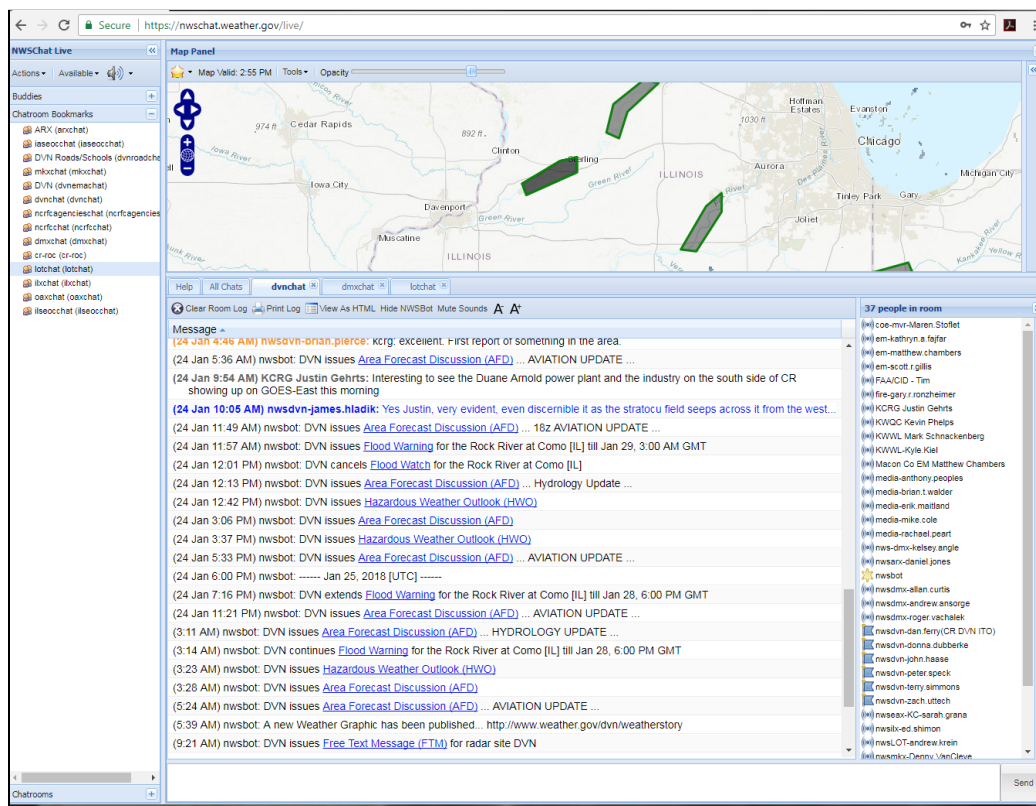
Secure | https://nwschat.weather.gov/live/

NWSChat Live

Actions ▾ Available ▾

Buddies

Chatroom Bookmarks

ARX (arxchat)
iaseocchat (iaseocchat)
DVN Roads/Schools (dvnroadcha
mkxchat (mkxchat)
DVN (dvnemachat)
dvnchat (dvnchat)
ncrfcagencieschat (ncrfcagencies
ncrfcchat (ncrfcchat)
dmxchat (dmxchat)
cr-roc (cr-roc)
lotchat (lotchat)
ilxchat (ilxchat)
oaxchat (oaxchat)
ilseocchat (ilseocchat)

Chatrooms

Map Panel

Map Valid: 2:55 PM Tools ▾ Opacity

Cedar Rapids
974 ft
892 ft
Clinton
Sterling
Iowa City
Davenport
Green River
Muscatine
ILLINOIS
Hoffman Estates
Evanston
1030 ft
Chicago
Aurora
Tinley Park
Gary
Joliet
Michigan City
Iowa River
Green River
Des Plaines River
Kankakee River
Yellow R

Help All Chats dvnchat dmxchat lotchat

Clear Room Log Print Log View As HTML Hide NWSBot Mute Sounds A A

Message

(24 Jan 4:46 AM) nwsdvn-brian.pierce: kcrg: excellent. First report of something in the area.
(24 Jan 5:36 AM) nwsbot: DVN issues Area Forecast Discussion (AFD) ... AVIATION UPDATE ...
(24 Jan 9:54 AM) KCRG Justin Gehrts: Interesting to see the Duane Arnold power plant and the industry on the south side of CR showing up on GOES-East this morning
(24 Jan 10:05 AM) nwsdvn-james.hladik: Yes Justin, very evident, even discernible it as the stratocu field seeps across it from the west...
(24 Jan 11:49 AM) nwsbot: DVN issues Area Forecast Discussion (AFD) ... 18z AVIATION UPDATE ...
(24 Jan 11:57 AM) nwsbot: DVN issues Flood Warning for the Rock River at Como [IL] till Jan 29, 3:00 AM GMT
(24 Jan 12:01 PM) nwsbot: DVN cancels Flood Watch for the Rock River at Como [IL]
(24 Jan 12:13 PM) nwsbot: DVN issues Area Forecast Discussion (AFD) ... Hydrology Update ...
(24 Jan 12:42 PM) nwsbot: DVN issues Hazardous Weather Outlook (HWO)
(24 Jan 3:06 PM) nwsbot: DVN issues Area Forecast Discussion (AFD)
(24 Jan 3:37 PM) nwsbot: DVN issues Hazardous Weather Outlook (HWO)
(24 Jan 5:33 PM) nwsbot: DVN issues Area Forecast Discussion (AFD) ... AVIATION UPDATE ...
(24 Jan 6:00 PM) nwsbot: ------ Jan 25, 2018 [UTC] ------
(24 Jan 7:16 PM) nwsbot: DVN extends Flood Warning for the Rock River at Como [IL] till Jan 28, 6:00 PM GMT
(24 Jan 11:21 PM) nwsbot: DVN issues Area Forecast Discussion (AFD) ... AVIATION UPDATE ...
(3:11 AM) nwsbot: DVN issues Area Forecast Discussion (AFD) ... HYDROLOGY UPDATE ...
(3:14 AM) nwsbot: DVN continues Flood Warning for the Rock River at Como [IL] till Jan 28, 6:00 PM GMT
(3:23 AM) nwsbot: DVN issues Hazardous Weather Outlook (HWO)
(3:28 AM) nwsbot: DVN issues Area Forecast Discussion (AFD)
(5:24 AM) nwsbot: DVN issues Area Forecast Discussion (AFD) ... AVIATION UPDATE ...
(5:39 AM) nwsbot: A new Weather Graphic has been published... http://www.weather.gov/dvn/weatherstory
(9:21 AM) nwsbot: DVN issues Free Text Message (FTM) for radar site DVN

37 people in room
coe-mvr-Maren.Stoflet
em-kathryn.a.fajfar
em-matthew.chambers
em-scott.r.gillis
FAA/CID - Tim
fire-gary.r.ronzheimer
KCRG Justin Gehrts
KWQC Kevin Phelps
KWWL Mark Schnackenberg
KWWL-Kyle.Kiel
Macon Co EM Matthew Chambers
media-anthony.peoples
media-brian.t.walder
media-erik.maitland
media-mike.cole
media-rachael.peart
nws-dmx-kelsey.angle
nwsarx-daniel.jones
nwsbot
nwsdmx-allan.curtis
nwsdmx-andrew.ansorge
nwsdmx-roger.vachalek
nwsdvn-dan.ferry(CR DVN ITO)
nwsdvn-donna.dubberke
nwsdvn-john.haase
nwsdvn-peter.speck
nwsdvn-terry.simmons
nwsdvn-zach.uttech
nwseax-KC-sarah.grana
nwsilx-ed.shimon
nwsLOT-andrew.krein
nwsmkx-Denny VanCleve

Send